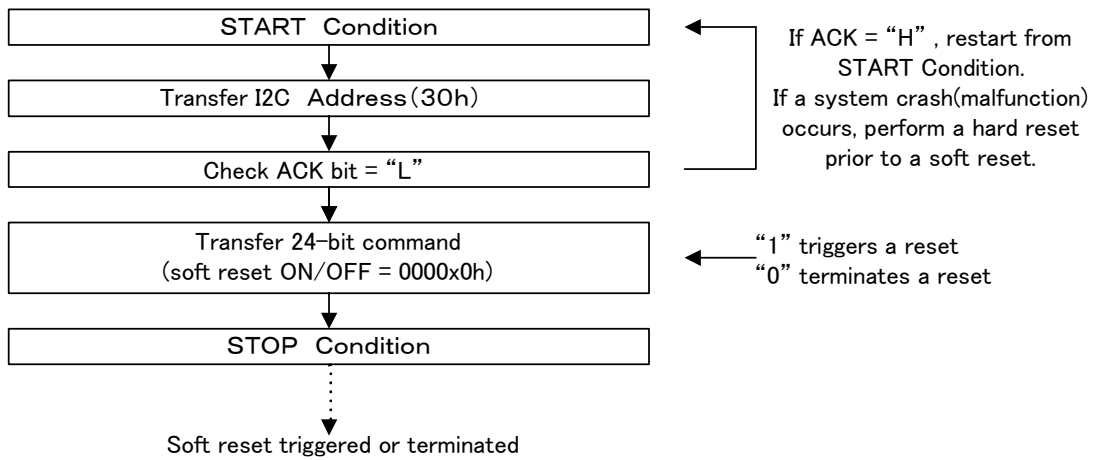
START Condition

Transfer I2C Address(30h)

Check ACK bit = “L”

Transfer 24-bit command
(soft reset ON/OFF = 0000x0h)

STOP Condition

Soft reset triggered or terminated

If ACK = “H” , restart from START Condition.
If a system crash(malfunction) occurs, perform a hard reset prior to a soft reset.

“1” triggers a reset
“0” terminates a reset